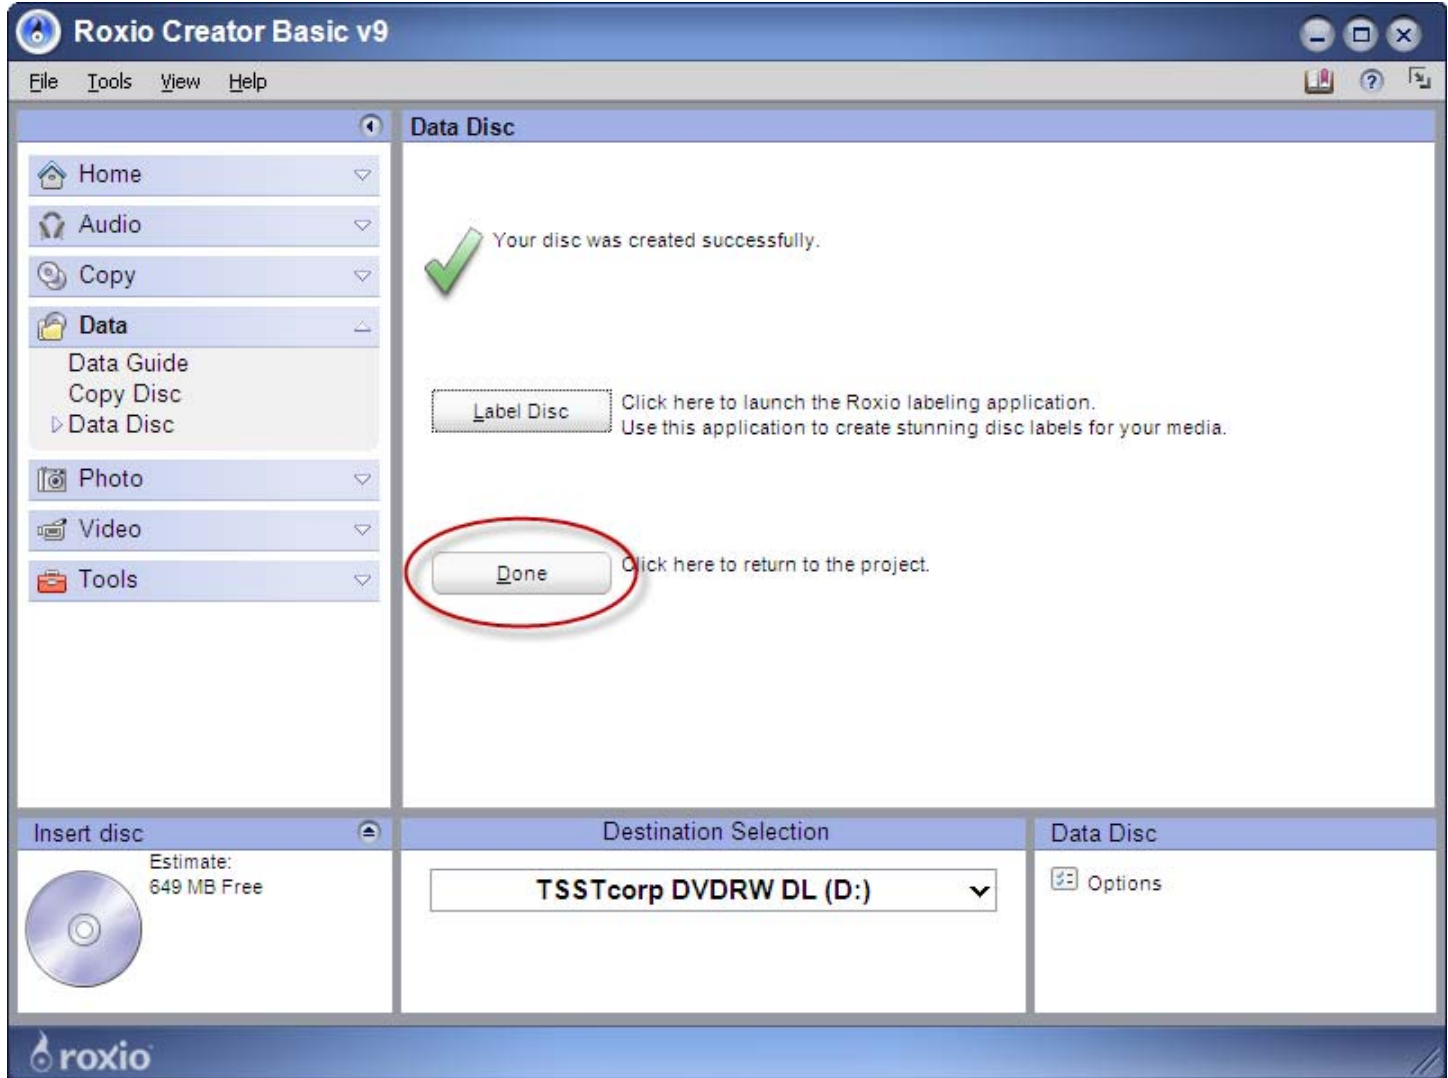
Roxio Creator Basic v9

File Tools View Help

Home
Audio
Copy
Data
Data Guide
Copy Disc
Data Disc
Photo
Video
Tools

Data Disc

Your disc was created successfully.

Label Disc

Click here to launch the Roxio labeling application.
Use this application to create stunning disc labels for your media.

Done

Click here to return to the project.

Insert disc

Estimate:
649 MB Free

Destination Selection

TSSTcorp DVDRW DL (D:)

Data Disc

Options

roxio